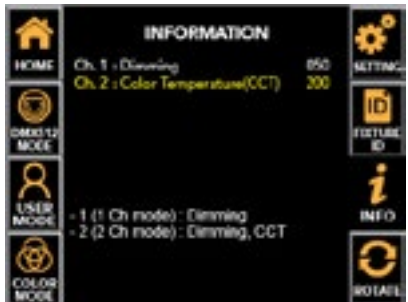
HOME

DMX512 MODE

USER MODE

COLOR MODE

INFORMATION

Ch. 1 : Dimming 050

Ch. 2 : Color Temperature(CCT) 200

- 1 (1 Ch mode) : Dimming

- 2 (2 Ch mode) : Dimming, CCT

SETTING

FIXTURE ID

INFO

ROTATE